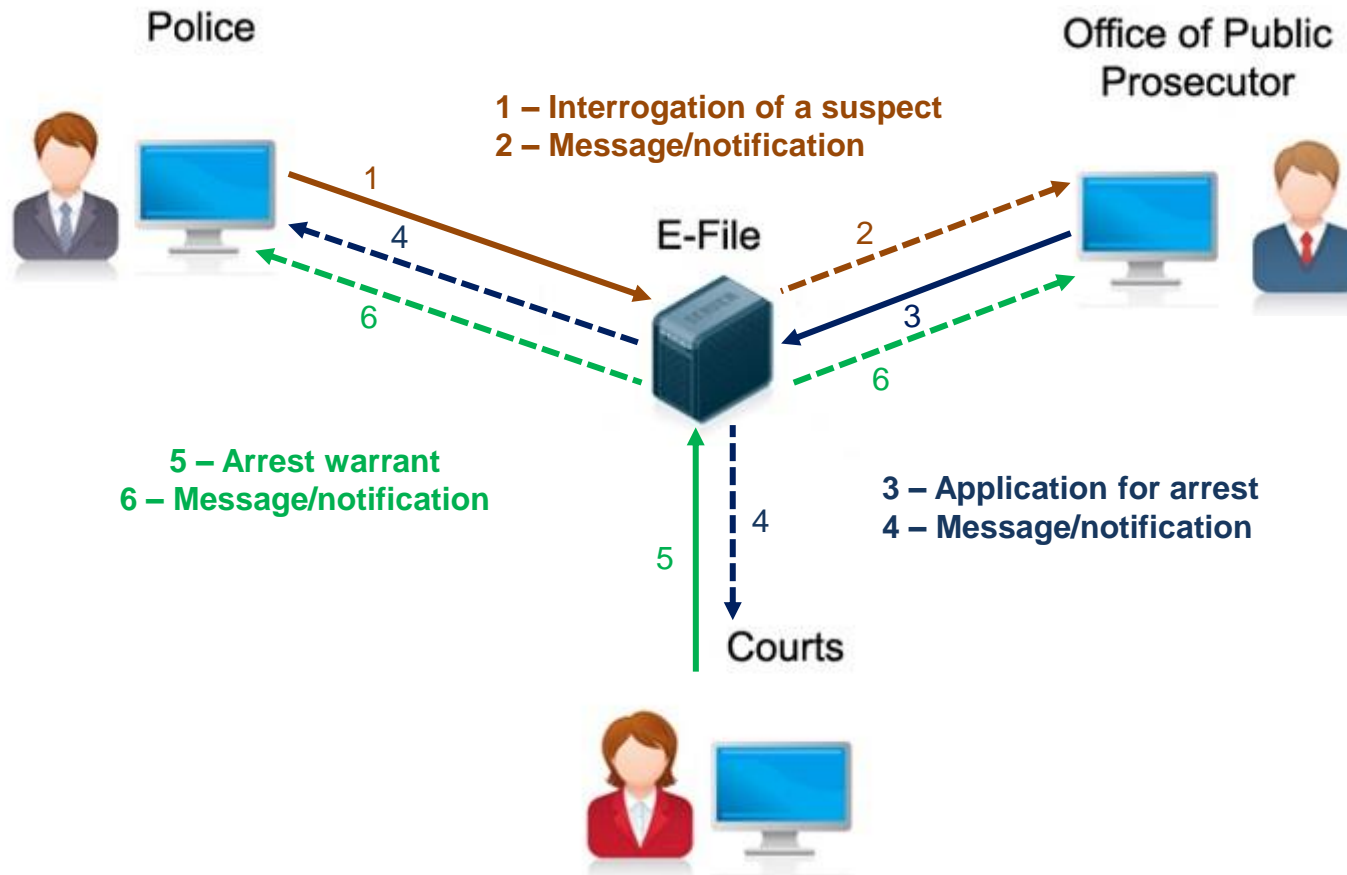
Police

Office of Public Prosecutor

1 – Interrogation of a suspect
2 – Message/notification

1

4

6

E-File

2

3

6

5 – Arrest warrant
6 – Message/notification

3 – Application for arrest
4 – Message/notification

4

5

Courts